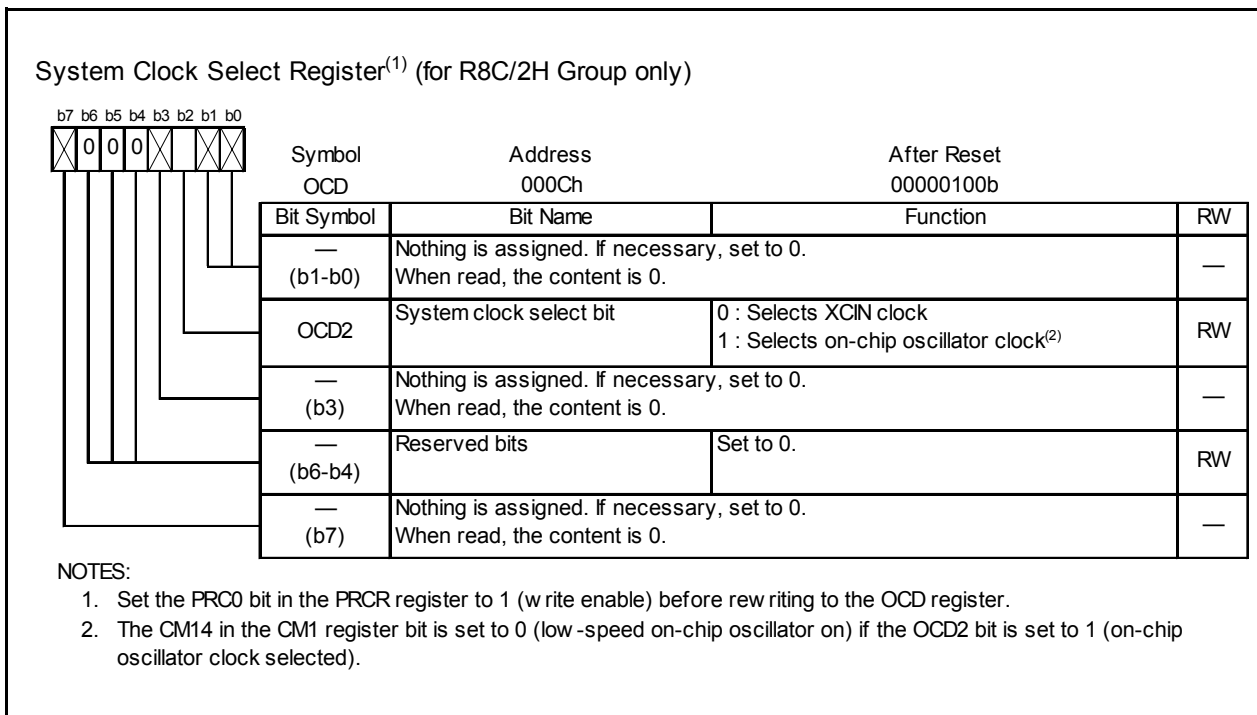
System Clock Select Register$^{(1)}$ (for R8C/2H Group only)

b7 b6 b5 b4 b3 b2 b1 b0

0 0 0

| Symbol | Address | After Reset |
|---|---|---|
| OCD | 000Ch | 00000100b |

| Bit Symbol | Bit Name | Function | RW |
|---|---|---|---|
| — (b1-b0) | Nothing is assigned. If necessary, set to 0. When read, the content is 0. | | — |
| OCD2 | System clock select bit | 0 : Selects XCIN clock<br>1 : Selects on-chip oscillator clock$^{(2)}$ | RW |
| — (b3) | Nothing is assigned. If necessary, set to 0. When read, the content is 0. | | — |
| — (b6-b4) | Reserved bits | Set to 0. | RW |
| — (b7) | Nothing is assigned. If necessary, set to 0. When read, the content is 0. | | — |

NOTES:
1. Set the PRC0 bit in the PRCR register to 1 (w rite enable) before rew riting to the OCD register.
2. The CM14 in the CM1 register bit is set to 0 (low -speed on-chip oscillator on) if the OCD2 bit is set to 1 (on-chip oscillator clock selected).